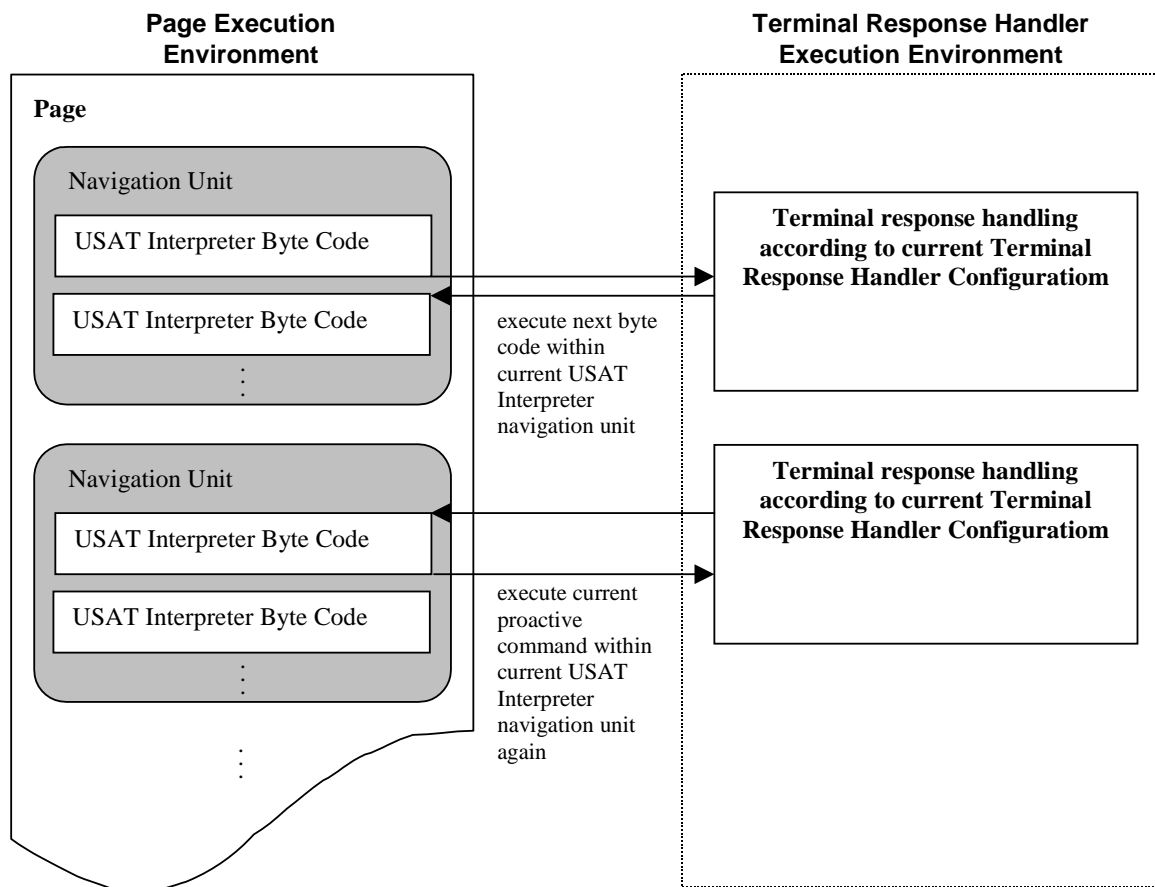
Page Execution Environment

Terminal Response Handler Execution Environment

Page

Navigation Unit

USAT Interpreter Byte Code

USAT Interpreter Byte Code

⋮

Terminal response handling according to current Terminal Response Handler Configuratiom

execute next byte code within current USAT Interpreter navigation unit

Navigation Unit

USAT Interpreter Byte Code

USAT Interpreter Byte Code

⋮

Terminal response handling according to current Terminal Response Handler Configuratiom

execute current proactive command within current USAT Interpreter navigation unit again

⋮